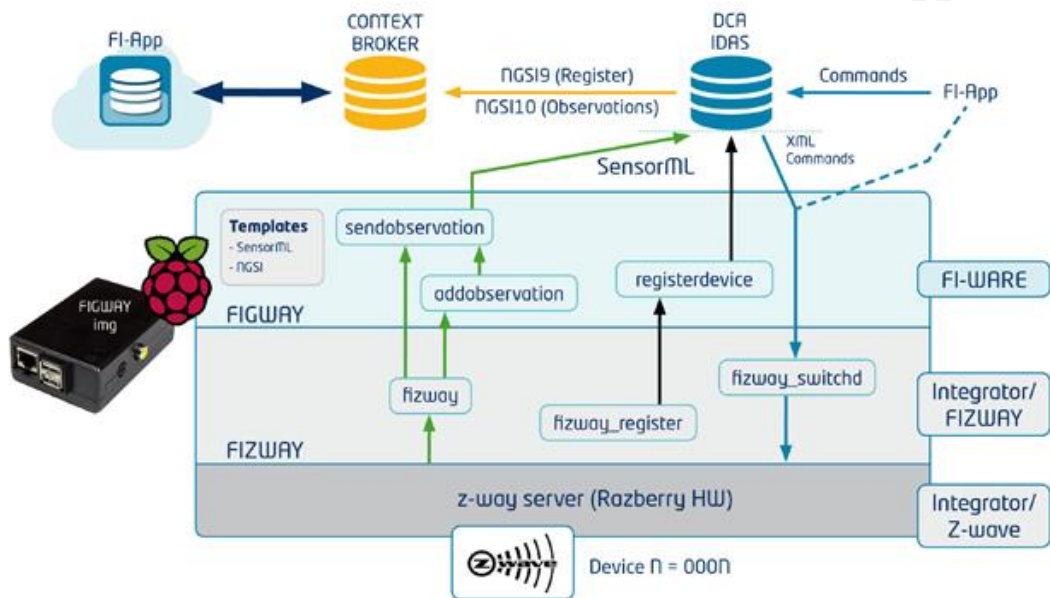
FI-App

CONTEXT BROKER

DCA IDAS

NGSI9 (Register)

NGSI10 (Observations)

Commands

FI-App

XML Commands

SensorML

Templates
- SensorML
- NGSI

sendobservation

addobservation

registerdevice

FI-WARE

FIGWAY

FIGWAY img

fizway

fizway_register

fizway_switchd

Integrator/ FIZWAY

FIZWAY

z-way server (Razberry HW)

Integrator/ Z-wave

Z-wave

Device N = 000N